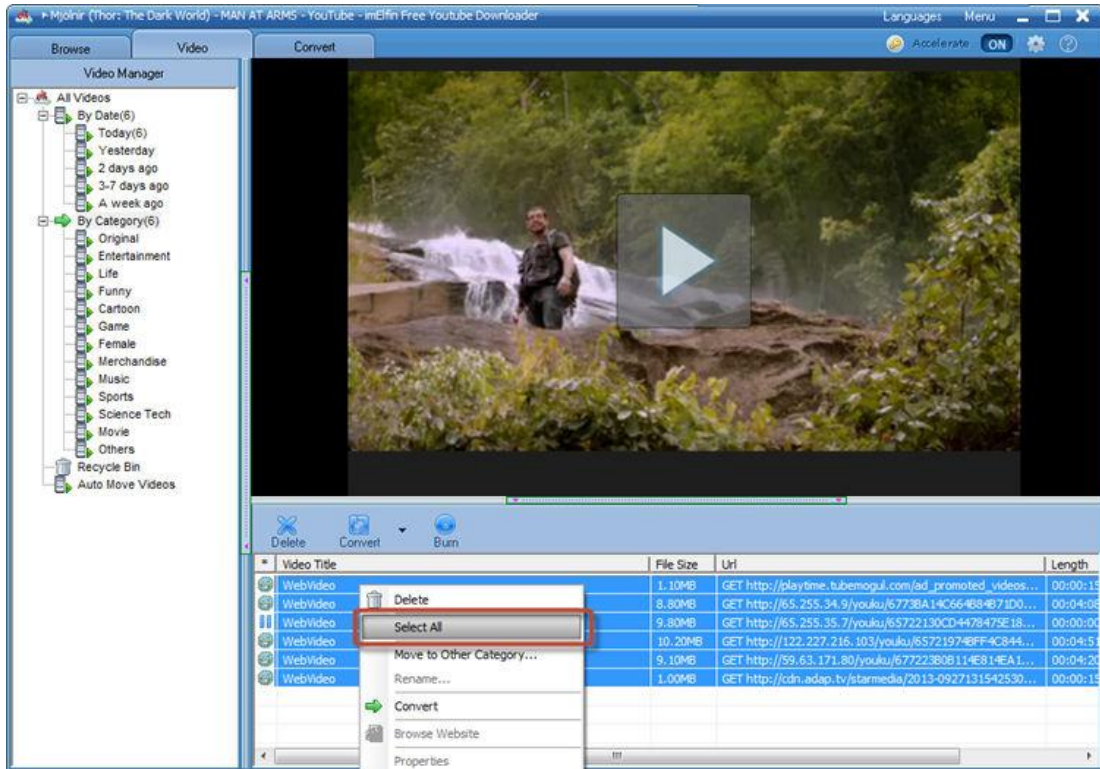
▸ Mjolnir (Thor: The Dark World) - MAN AT ARMS - YouTube - imElfin Free Youtube Downloader

Languages Menu

Browse Video Convert

Accelerate ON

Video Manager

All Videos
By Date(6)
Today(6)
Yesterday
2 days ago
3-7 days ago
A week ago
By Category(6)
Original
Entertainment
Life
Funny
Cartoon
Game
Female
Merchandise
Music
Sports
Science Tech
Movie
Others
Recycle Bin
Auto Move Videos

Delete Convert Burn

| * | Video Title | File Size | Url | Length |
|---|---|---|---|---|
| | WebVideo | 1.10MB | GET http://playtime.tubemogul.com/ad_promoted_videos... | 00:00:15 |
| | WebVideo | 8.80MB | GET http://65.255.34.9/youku/6773BA14C664B84B71D0... | 00:04:08 |
| | WebVideo | 9.80MB | GET http://65.255.35.7/youku/65722130CD4478475E18... | 00:00:00 |
| | WebVideo | 10.20MB | GET http://122.227.216.103/youku/65721974BFF4C844... | 00:04:51 |
| | WebVideo | 9.10MB | GET http://59.63.171.80/youku/677223B0B114E814EA1... | 00:04:20 |
| | WebVideo | 1.00MB | GET http://cdn.adap.tv/starmedia/2013-0927131542530... | 00:00:15 |

Delete
Select All
Move to Other Category...
Rename...
Convert
Browse Website
Properties